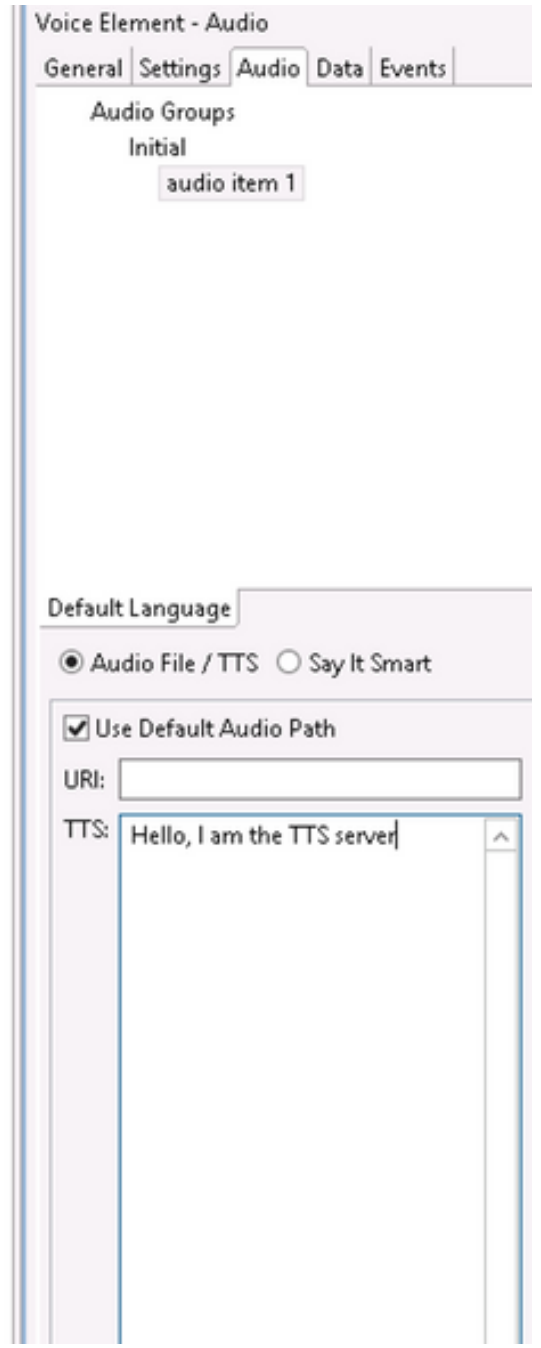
Voice Element - Audio

General Settings Audio Data Events

Audio Groups
Initial
audio item 1

Default Language

Audio File / TTS Say It Smart

Use Default Audio Path

URI:

TTS: Hello, I am the TTS server